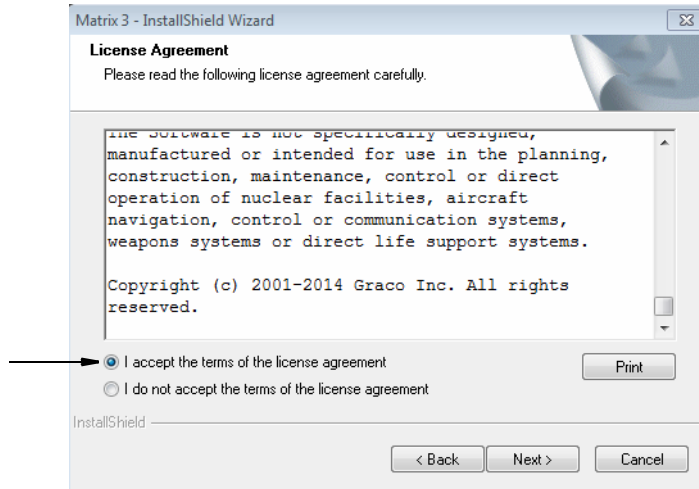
Matrix 3 - InstallShield Wizard

License Agreement

Please read the following license agreement carefully.

The Software is not specifically designed, manufactured or intended for use in the planning, construction, maintenance, control or direct operation of nuclear facilities, aircraft navigation, control or communication systems, weapons systems or direct life support systems.

Copyright (c) 2001-2014 Graco Inc. All rights reserved.

I accept the terms of the license agreement

Print

I do not accept the terms of the license agreement

InstallShield

< Back

Next >

Cancel